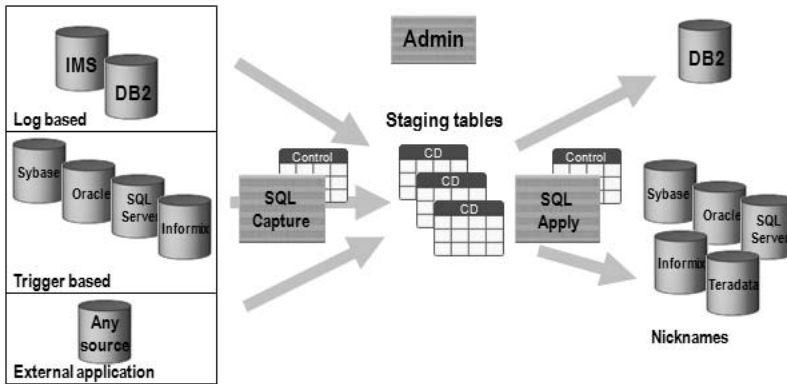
IMS
DB2
Log based
Sybase
Oracle
SQL Server
Informix
Trigger based
Any source
External application
Admin
Control
SQL Capture
Staging tables
CD
CD
CD
Control
SQL Apply
DB2
Sybase
Oracle
SQL Server
Informix
Teradata
Nicknames